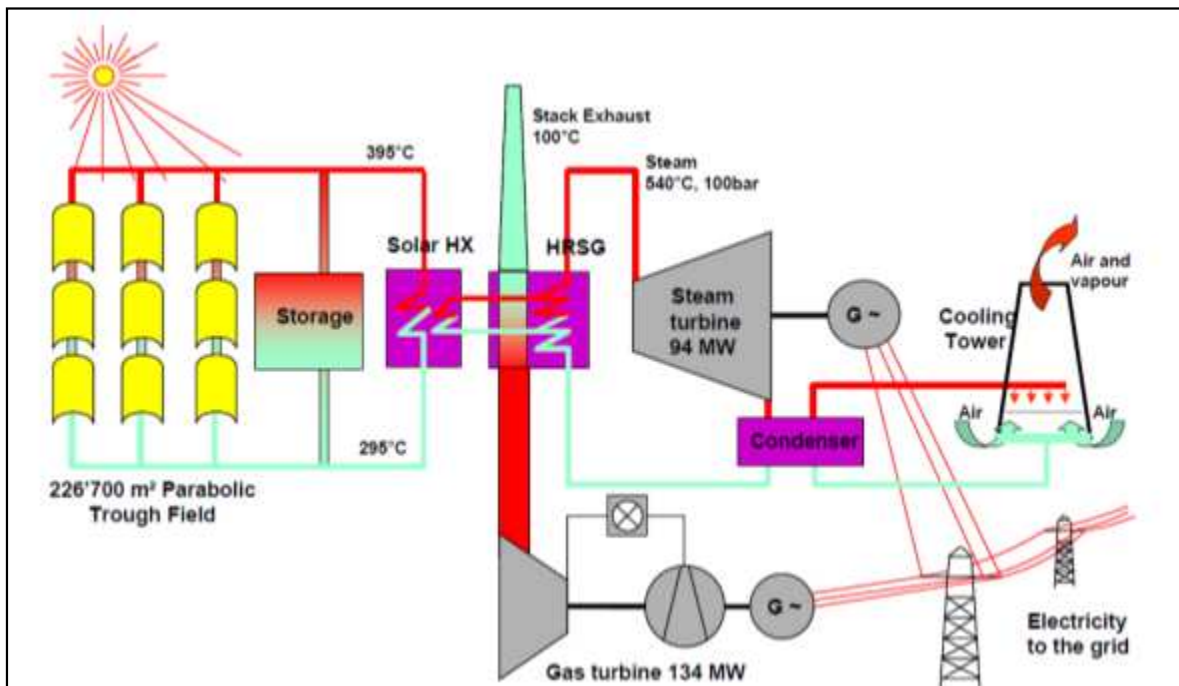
Stack Exhaust
100°C

395°C

Steam
540°C, 100bar

Solar HX

HRSG

Air and vapour

Storage

Steam turbine
94 MW

G ~

Cooling Tower

Air

Air

Condenser

295°C

226'700 m² Parabolic Trough Field

G ~

Electricity to the grid

Gas turbine 134 MW